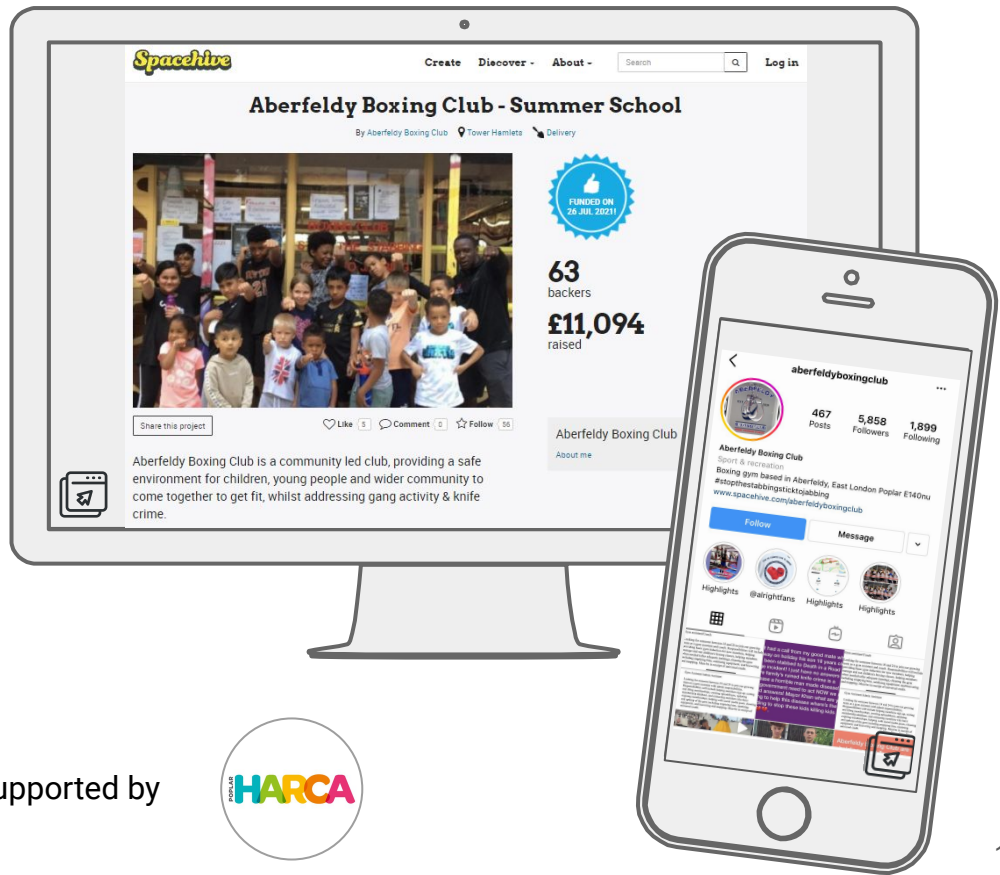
Spacehive

Create Discover About Search Log in

Aberfeldy Boxing Club - Summer School

By Aberfeldy Boxing Club Tower Hamlets Delivery

FUNDED ON 26 JUL 2021!!

63
backers

£11,094
raised

Share this project

Like 5 Comment 0 Follow 56

Aberfeldy Boxing Club

About me

Aberfeldy Boxing Club is a community led club, providing a safe environment for children, young people and wider community to come together to get fit, whilst addressing gang activity & knife crime.

aberfeldyboxingclub

467 Posts 5,858 Followers 1,899 Following

Aberfeldy Boxing Club
Sport & recreation
Boxing gym based in Aberfeldy, East London Poplar E140nu
#stopthestabbingsticktojabbing
www.spacehive.com/aberfeldyboxingclub

Follow Message

Highlights @alrightfans Highlights Highlights

upported by

POPLAR HARCA